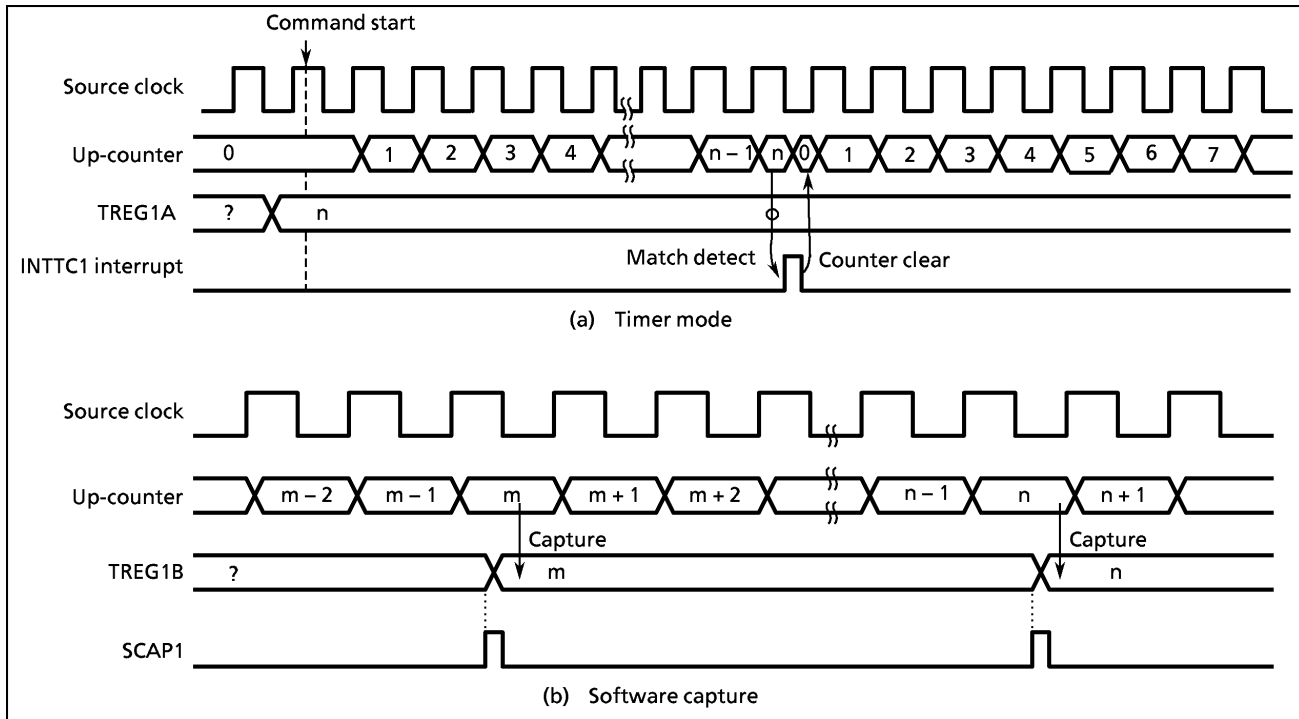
Command start

Source clock

Up-counter 0 1 2 3 4 n – 1 n 0 1 2 3 4 5 6 7

TREG1A ? n

INTTC1 interrupt

Match detect

Counter clear

(a) Timer mode

Source clock

Up-counter m – 2 m – 1 m m + 1 m + 2 n – 1 n n + 1

Capture

Capture

TREG1B ? m n

SCAP1

(b) Software capture